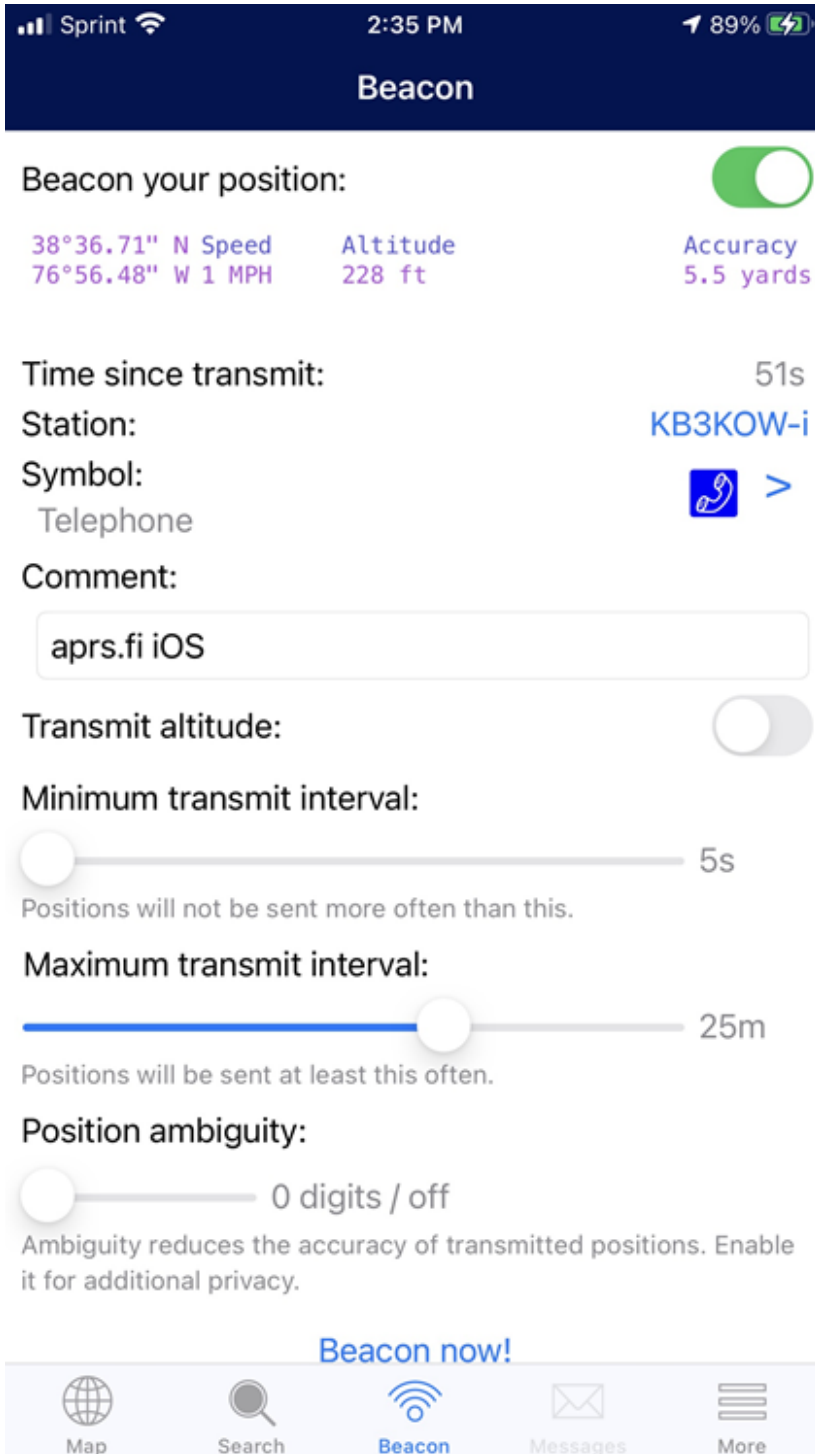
Sprint 2:35 PM 89%

Beacon

Beacon your position:

38°36.71" N Speed Altitude Accuracy
76°56.48" W 1 MPH 228 ft 5.5 yards

Time since transmit: 51s
Station: KB3KOW-i
Symbol: >
Telephone
Comment:
aprs.fi iOS
Transmit altitude:
Minimum transmit interval:
5s
Positions will not be sent more often than this.
Maximum transmit interval:
25m
Positions will be sent at least this often.
Position ambiguity:
0 digits / off
Ambiguity reduces the accuracy of transmitted positions. Enable it for additional privacy.

Beacon now!

Map Search Beacon Messages More